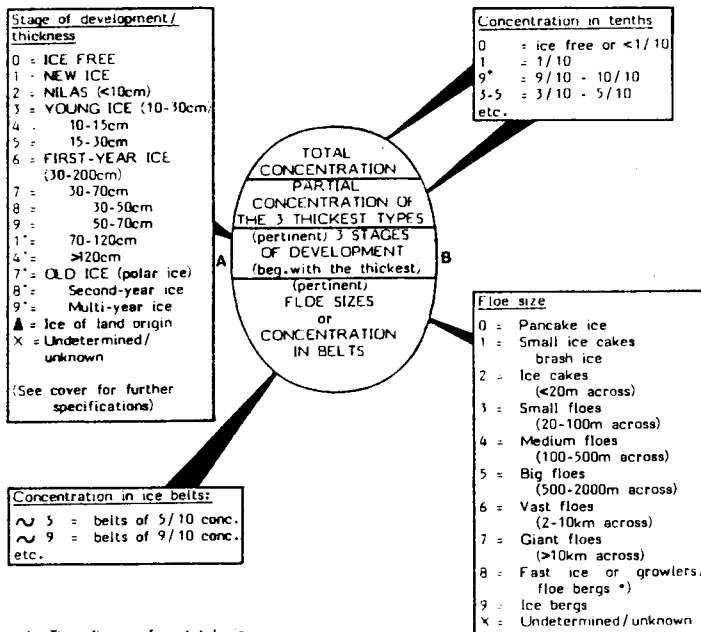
Stage of development/ thickness

0 = ICE FREE
1 = NEW ICE
2 = NILAS (<10cm)
3 = YOUNG ICE (10-30cm)
4 = 10-15cm
5 = 15-30cm
6 = FIRST-YEAR ICE (30-200cm)
7 = 30-70cm
8 = 30-50cm
9 = 50-70cm
1• = 70-120cm
4• = >120cm
7• = OLD ICE (polar ice)
8• = Second-year ice
9• = Multi-year ice
▲ = Ice of land origin
X = Undetermined/ unknown

(See cover for further specifications)

Concentration in tenths

0 = ice free or <1/10
1 = 1/10
9• = 9/10 - 10/10
3-5 = 3/10 - 5/10
etc.

TOTAL CONCENTRATION

PARTIAL CONCENTRATION OF THE 3 THICKEST TYPES

(pertinent) 3 STAGES OF DEVELOPMENT (beg. with the thickest)

(pertinent) FLOE SIZES or CONCENTRATION IN BELTS

A

B

Floe size

0 = Pancake ice
1 = Small ice cakes brash ice
2 = Ice cakes (<20m across)
3 = Small floes (20-100m across)
4 = Medium floes (100-500m across)
5 = Big floes (500-2000m across)
6 = Vast floes (2-10km across)
7 = Giant floes (>10km across)
8 = Fast ice or growlers, floe bergs •)
9 = Ice bergs
X = Undetermined/unknown

Concentration in ice belts:

∼ 5 = belts of 5/10 conc.
∼ 9 = belts of 9/10 conc.
etc.